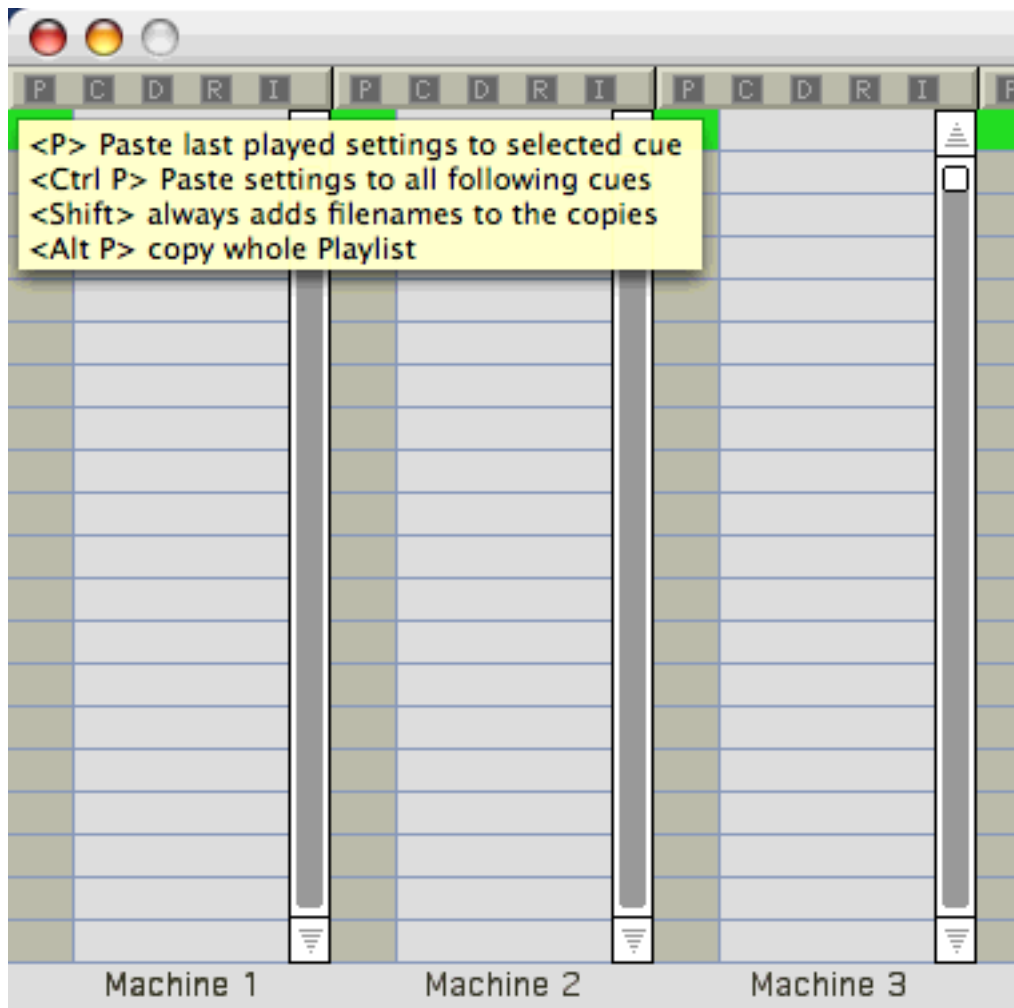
P C D R I P C D R I P C D R I P

<P> Paste last played settings to selected cue
<Ctrl P> Paste settings to all following cues
<Shift> always adds filenames to the copies
<Alt P> copy whole Playlist

Machine 1 Machine 2 Machine 3